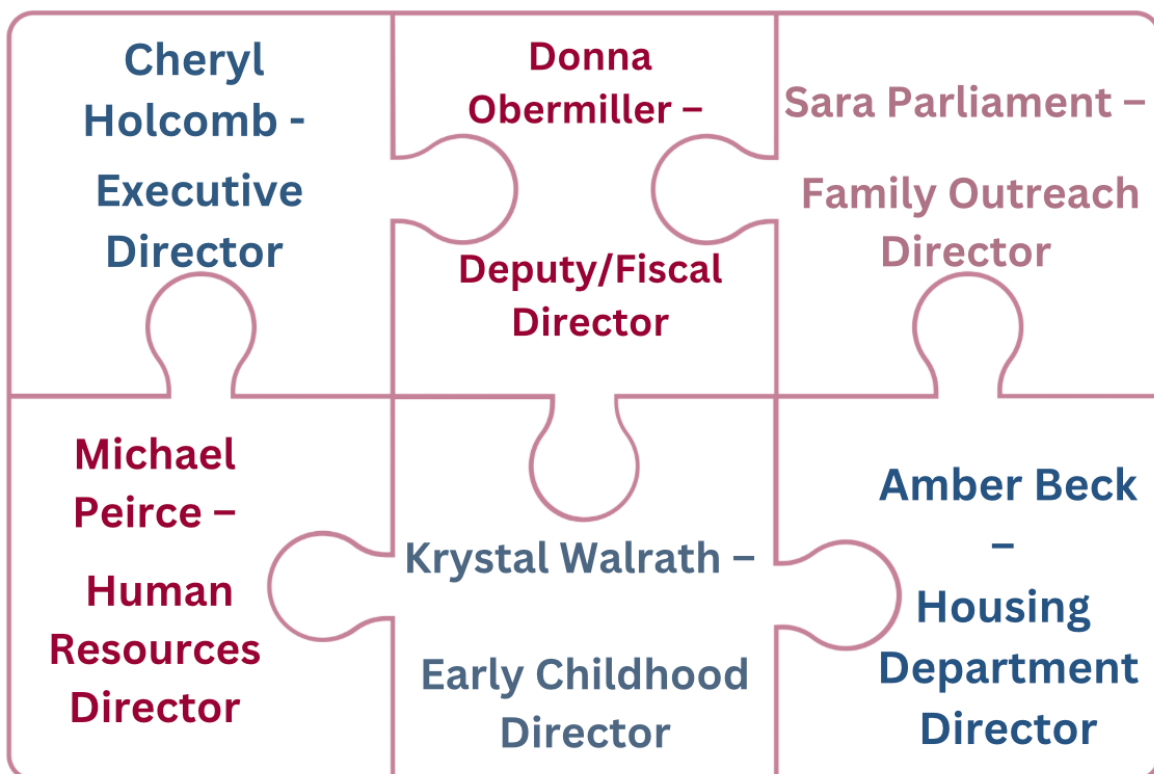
Cheryl Holcomb - Executive Director

Donna Obermiller –

Deputy/Fiscal Director

Sara Parliament –

Family Outreach Director

Michael Peirce –

Human Resources Director

Krystal Walrath –

Early Childhood Director

Amber Beck –

Housing Department Director